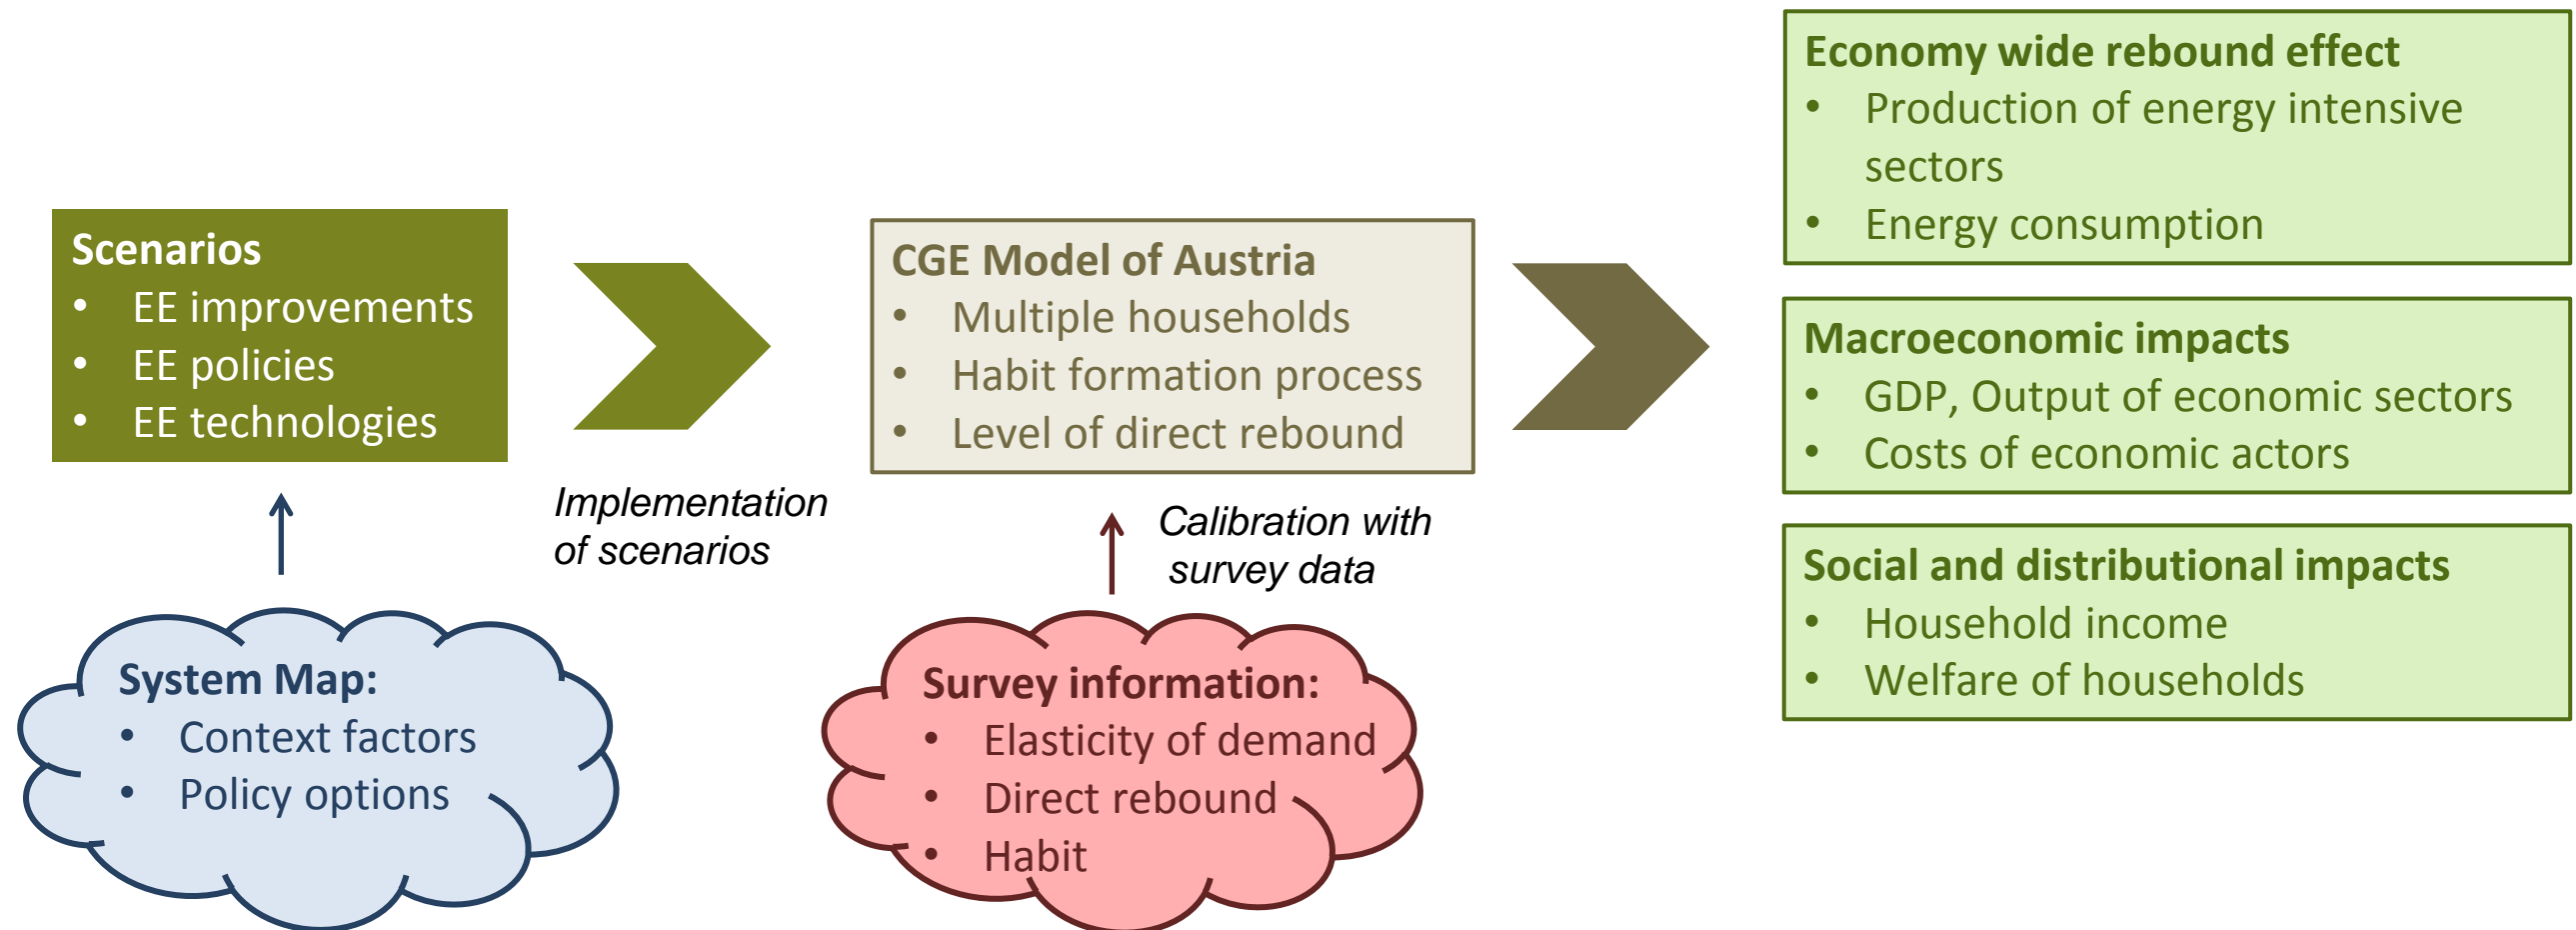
Scenarios
• EE improvements
• EE policies
• EE technologies

Implementation of scenarios

System Map:
• Context factors
• Policy options

CGE Model of Austria
• Multiple households
• Habit formation process
• Level of direct rebound

Calibration with survey data

Survey information:
• Elasticity of demand
• Direct rebound
• Habit

Economy wide rebound effect
• Production of energy intensive sectors
• Energy consumption

Macroeconomic impacts
• GDP, Output of economic sectors
• Costs of economic actors

Social and distributional impacts
• Household income
• Welfare of households